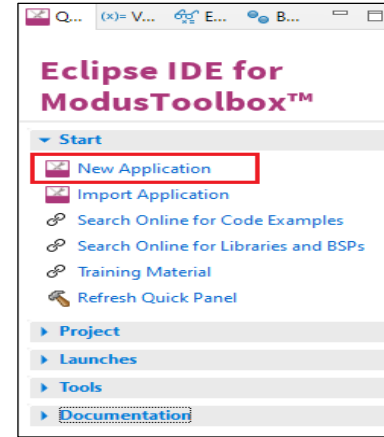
Q... (x)= V... E... B...

Eclipse IDE for ModusToolbox™

Start

New Application

Import Application

Search Online for Code Examples

Search Online for Libraries and BSPs

Training Material

Refresh Quick Panel

Project

Launches

Tools

Documentation